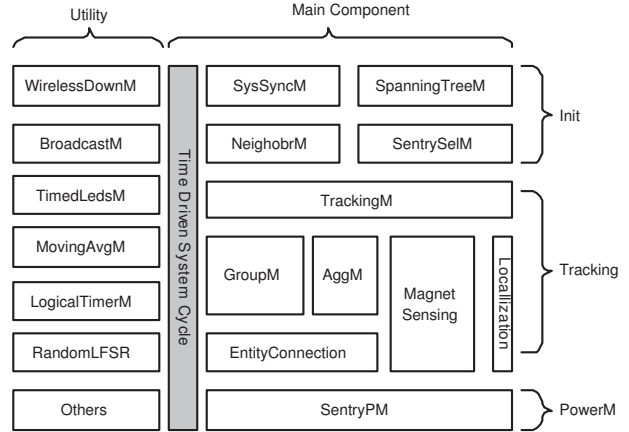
Utility

Main Component

WirelessDownM

BroadcastM

TimedLedsM

MovingAvgM

LogicalTimerM

RandomLFSR

Others

Time Driven System Cycle

SysSyncM

SpanningTreeM

NeighobrM

SentrySelM

Init

TrackingM

GroupM

AggM

Magnet Sensing

Localization

EntityConnection

Tracking

SentryPM

PowerM